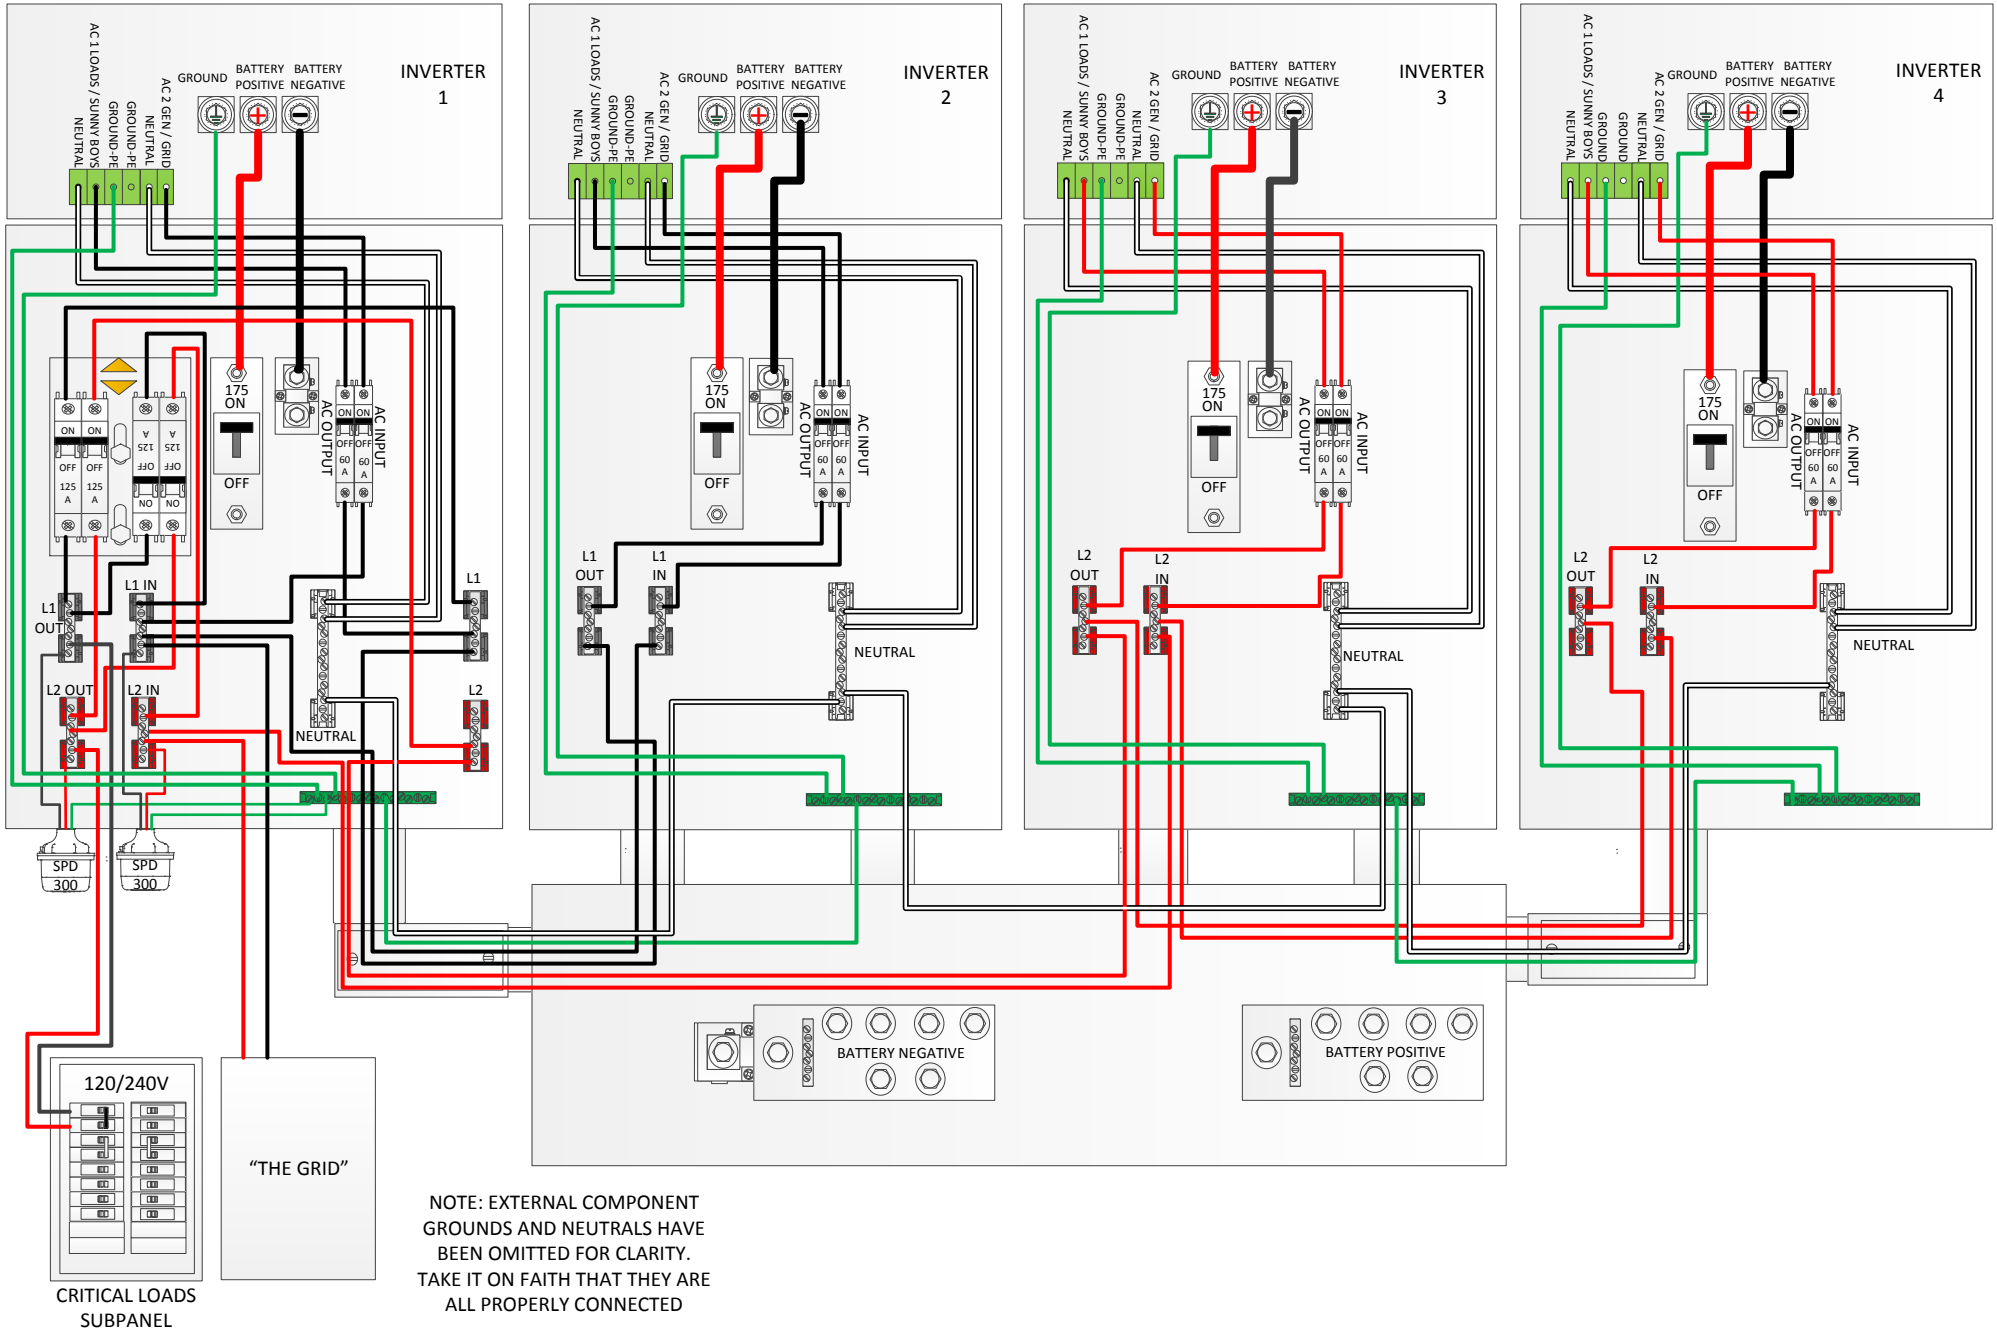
AC 1 LOADS / SUNNY BOYS
NEUTRAL
GROUND-PE
GROUND-PE
AC 2 GEN / GRID
NEUTRAL
GROUND
BATTERY POSITIVE
BATTERY NEGATIVE
INVERTER 1

AC 1 LOADS / SUNNY BOYS
NEUTRAL
GROUND-PE
GROUND-PE
AC 2 GEN / GRID
NEUTRAL
GROUND
BATTERY POSITIVE
BATTERY NEGATIVE
INVERTER 2

AC 1 LOADS / SUNNY BOYS
NEUTRAL
GROUND-PE
GROUND-PE
AC 2 GEN / GRID
NEUTRAL
GROUND
BATTERY POSITIVE
BATTERY NEGATIVE
INVERTER 3

AC 1 LOADS / SUNNY BOYS
NEUTRAL
GROUND
GROUND
AC 2 GEN / GRID
NEUTRAL
GROUND
BATTERY POSITIVE
BATTERY NEGATIVE
INVERTER 4

ON ON OFF OFF 125 A 125 A
125 A 125 A OFF OFF NO NO
175 ON OFF
AC OUTPUT
AC INPUT
ON ON OFF OFF 60 A 60 A
L1 OUT
L1 IN
L1
L2 OUT
L2 IN
L2
NEUTRAL
SPD 300
SPD 300

175 ON OFF
AC OUTPUT
AC INPUT
ON ON OFF OFF 60 A 60 A
L1 OUT
L1 IN
NEUTRAL

175 ON OFF
AC OUTPUT
AC INPUT
ON ON OFF OFF 60 A 60 A
L2 OUT
L2 IN
NEUTRAL

175 ON OFF
AC OUTPUT
AC INPUT
ON ON OFF OFF 60 A 60 A
L2 OUT
L2 IN
NEUTRAL

BATTERY NEGATIVE
BATTERY POSITIVE

120/240V
CRITICAL LOADS SUBPANEL

"THE GRID"

NOTE: EXTERNAL COMPONENT GROUNDS AND NEUTRALS HAVE BEEN OMITTED FOR CLARITY. TAKE IT ON FAITH THAT THEY ARE ALL PROPERLY CONNECTED